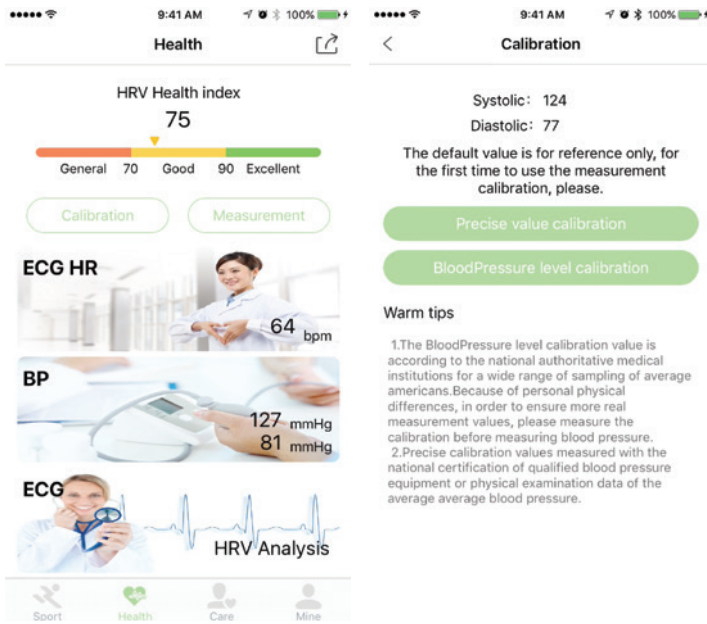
9:41 AM 100%

Health

HRV Health index

75

General 70 Good 90 Excellent

Calibration

Measurement

ECG HR

64 bpm

BP

127 mmHg
81 mmHg

ECG

HRV Analysis

Sport Health Care Mine

9:41 AM 100%

Calibration

Systolic: 124

Diastolic: 77

The default value is for reference only, for the first time to use the measurement calibration, please.

Precise value calibration

BloodPressure level calibration

Warm tips

1.The BloodPressure level calibration value is according to the national authoritative medical institutions for a wide range of sampling of average americans.Because of personal physical differences, in order to ensure more real measurement values, please measure the calibration before measuring blood pressure.
2.Precise calibration values measured with the national certification of qualified blood pressure equipment or physical examination data of the average average blood pressure.